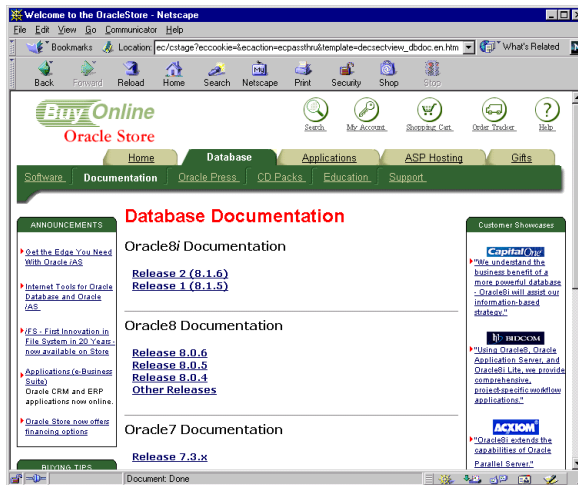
Welcome to the OracleStore - Netscape

File Edit View Go Communicator Help

Bookmarks Location: ec/cstage?eccookie=&ecaction=ecpassthru&template=decsectview_dbdoc.en.htm What's Related

Back Forward Reload Home Search Netscape Print Security Shop Stop

Buy Online
Oracle Store

Search My Account Shopping Cart Order Tracker Help

Home Database Applications ASP Hosting Gifts

Software Documentation Oracle Press CD Packs Education Support

ANNOUNCEMENTS

Get the Edge You Need With Oracle iAS

Internet Tools for Oracle Database and Oracle iAS

iFS - First Innovation in File System in 20 Years - now available on Store

Applications (e-Business Suite) Oracle CRM and ERP applications now online.

Oracle Store now offers financing options

BUYING TIPS

Database Documentation

Oracle8i Documentation

Release 2 (8.1.6)
Release 1 (8.1.5)

Oracle8 Documentation

Release 8.0.6
Release 8.0.5
Release 8.0.4
Other Releases

Oracle7 Documentation

Release 7.3.x

Customer Showcases

CapitalOne

"We understand the business benefit of a more powerful database - Oracle8i will assist our information-based strategy."

BIDCOM

"Using Oracle8, Oracle Application Server, and Oracle8i Lite, we provide comprehensive, project-specific workflow applications."

ACXIOM

"Oracle8i extends the capabilities of Oracle Parallel Server."

Document: Done